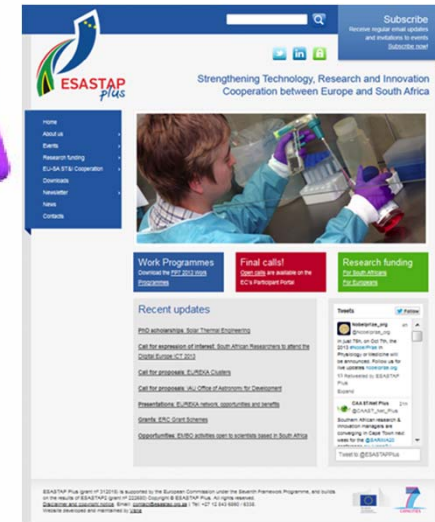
Subscribe
Receive regular email updates and invitations to events
Subscribe now!

ESASTAP plus

Strengthening Technology, Research and Innovation Cooperation between Europe and South Africa

Home
About us
Events
Research funding
EU-SA ST&I Cooperation
Downloads
Newsletter
News
Contacts

Work Programmes
Download the FP7 2013 Work Programmes

Final calls!
Open calls are available on the EC's Participant Portal

Research funding
For South Africans
For Europeans

Recent updates

PhD scholarships: Solar Thermal Engineering

Call for expression of interest: South African Researchers to attend the Digital Europe ICT 2013

Call for proposals: EUREKA Clusters

Call for proposals: IAU Office of Astronomy for Development

Presentations: EUREKA network, opportunities and benefits

Grants: ERC Grant Schemes

Opportunities: EMBO activities open to scientists based in South Africa

Tweets
Follow

NobelPrize_org
@NobelPrize_org
In just 7hrs, on Oct 7th, the 2013 #NobelPrize in Physiology or Medicine will be announced. Follow us for live updates nobelprize.org
Retweeted by ESASTAP Plus
Expand

CAAST-Net Plus
@CAAST_Net_Plus
Southern African research & innovation managers are converging in Cape Town next week for the @SARIMA20 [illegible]

Tweet to @ESASTAPPlus

ESASTAP Plus (grant nº 312010) is supported by the European Commission under the Seventh Framework Programme, and builds on the results of ESASTAP2 (grant nº 222800) Copyright © ESASTAP Plus. All rights reserved.
Disclaimer and copyright notice. Email: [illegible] | Tel: +27 12 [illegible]
Website developed and maintained by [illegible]